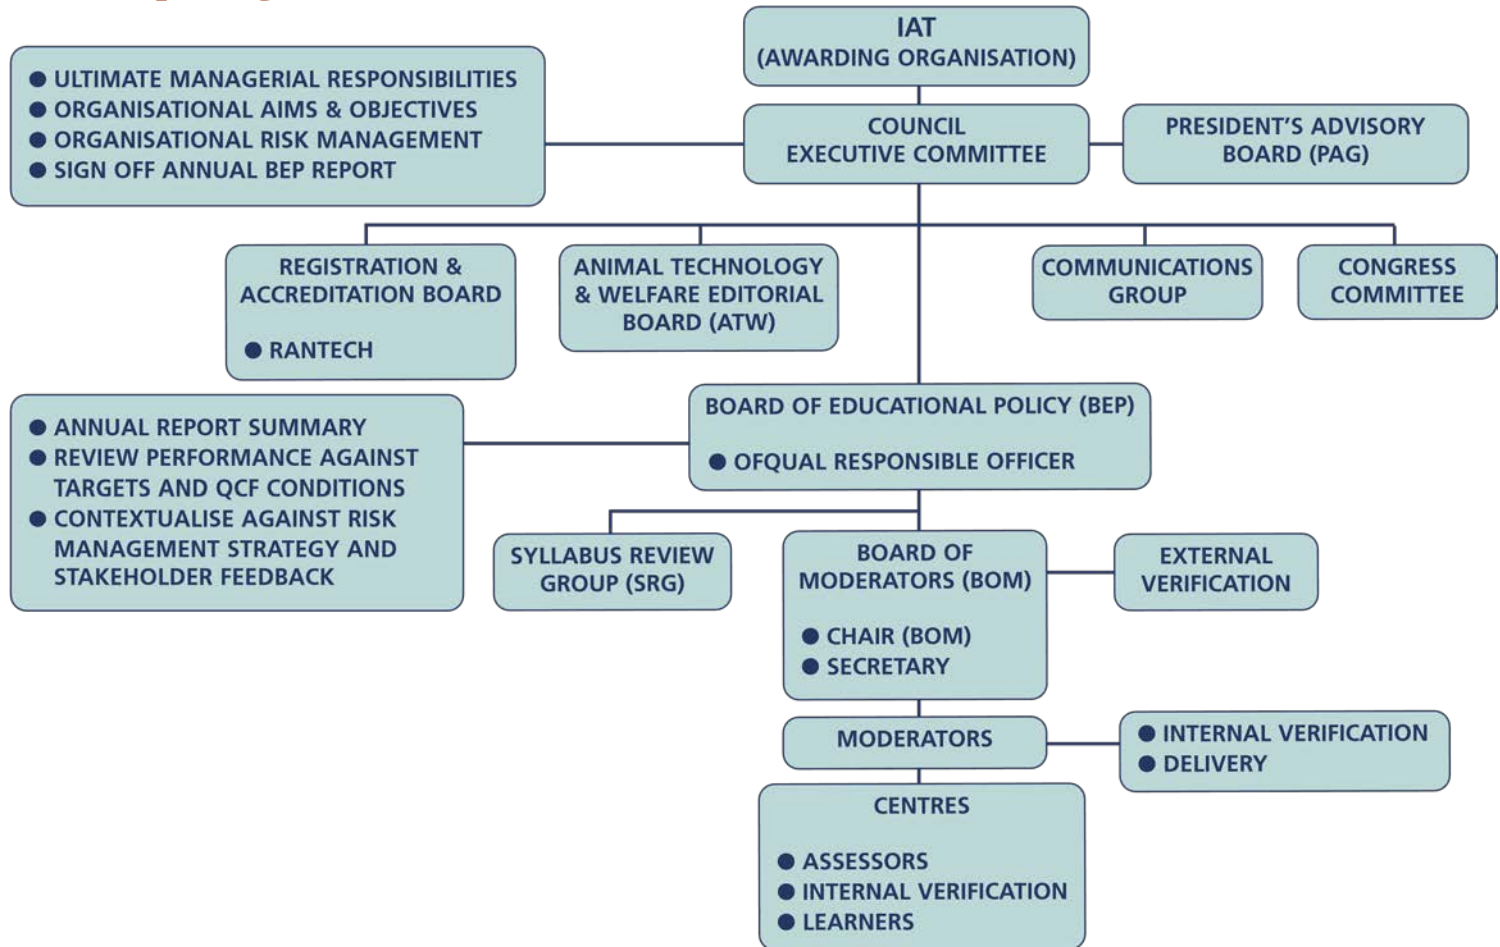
IAT
(AWARDING ORGANISATION)

● ULTIMATE MANAGERIAL RESPONSIBILITIES
● ORGANISATIONAL AIMS & OBJECTIVES
● ORGANISATIONAL RISK MANAGEMENT
● SIGN OFF ANNUAL BEP REPORT

COUNCIL
EXECUTIVE COMMITTEE

PRESIDENT'S ADVISORY BOARD (PAG)

REGISTRATION & ACCREDITATION BOARD

● RANTECH

ANIMAL TECHNOLOGY & WELFARE EDITORIAL BOARD (ATW)

COMMUNICATIONS GROUP

CONGRESS COMMITTEE

● ANNUAL REPORT SUMMARY
● REVIEW PERFORMANCE AGAINST TARGETS AND QCF CONDITIONS
● CONTEXTUALISE AGAINST RISK MANAGEMENT STRATEGY AND STAKEHOLDER FEEDBACK

BOARD OF EDUCATIONAL POLICY (BEP)

● OFQUAL RESPONSIBLE OFFICER

SYLLABUS REVIEW GROUP (SRG)

BOARD OF MODERATORS (BOM)

● CHAIR (BOM)
● SECRETARY

EXTERNAL VERIFICATION

MODERATORS

● INTERNAL VERIFICATION
● DELIVERY

CENTRES

● ASSESSORS
● INTERNAL VERIFICATION
● LEARNERS